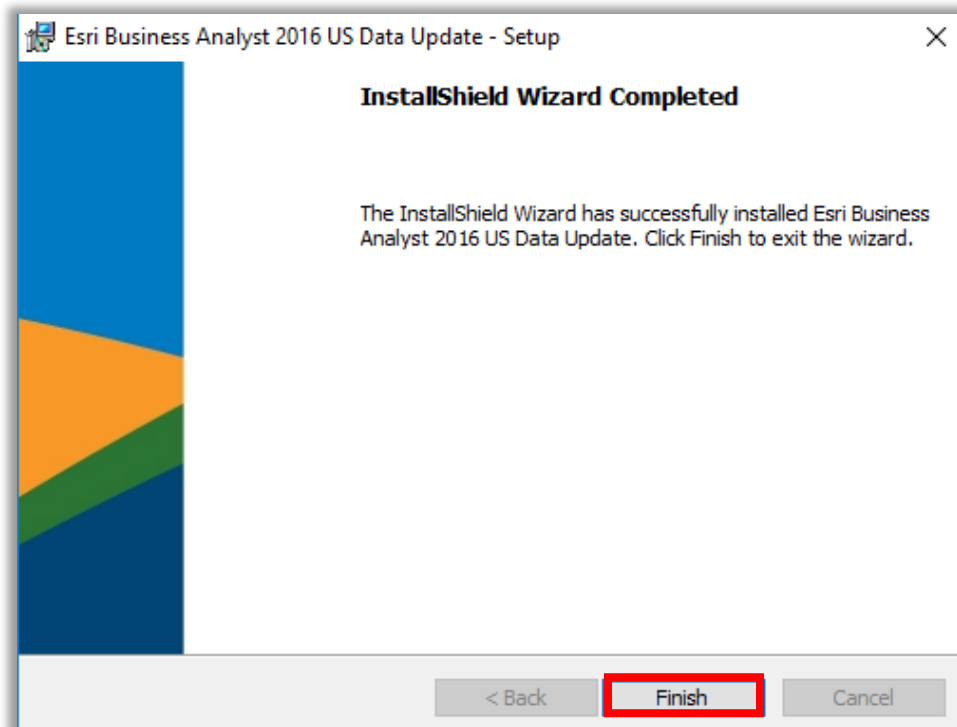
Esri Business Analyst 2016 US Data Update - Setup

InstallShield Wizard Completed

The InstallShield Wizard has successfully installed Esri Business Analyst 2016 US Data Update. Click Finish to exit the wizard.

< Back
Finish
Cancel